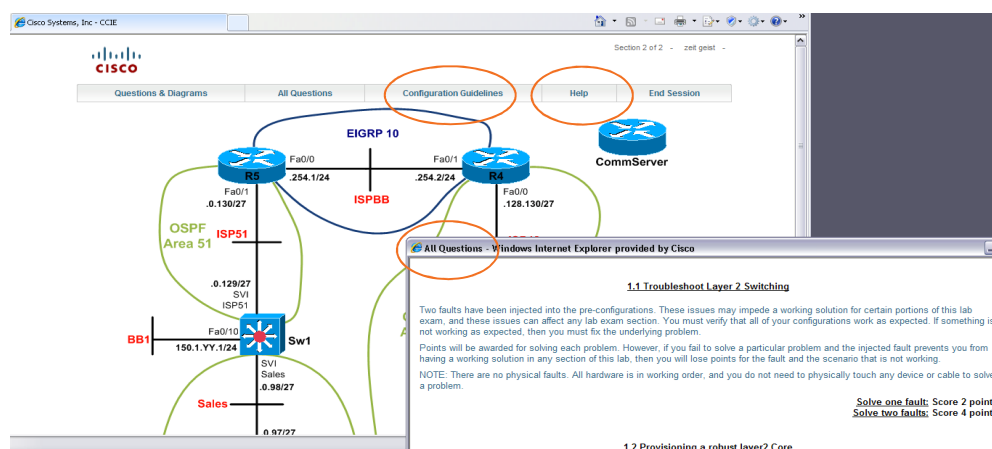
Cisco Systems, Inc - CCIE

Section 2 of 2 - zeit geist -

CISCO

Questions & Diagrams | All Questions | Configuration Guidelines | Help | End Session

EIGRP 10

Fa0/0

Fa0/1

R5

R4

CommServer

.254.1/24

.254.2/24

ISPBB

Fa0/1
.0.130/27

Fa0/0
.128.130/27

OSPF
Area 51

ISP51

.0.129/27
SVI
ISP51

BB1

Fa0/10
150.1.YY.1/24

Sw1

SVI
Sales
.98/27

Sales

.97/27

All Questions - Windows Internet Explorer provided by Cisco

1.1 Troubleshoot Layer 2 Switching

Two faults have been injected into the pre-configurations. These issues may impede a working solution for certain portions of this lab exam, and these issues can affect any lab exam section. You must verify that all of your configurations work as expected. If something is not working as expected, then you must fix the underlying problem.

Points will be awarded for solving each problem. However, if you fail to solve a particular problem and the injected fault prevents you from having a working solution in any section of this lab, then you will lose points for the fault and the scenario that is not working.

NOTE: There are no physical faults. All hardware is in working order, and you do not need to physically touch any device or cable to solve a problem.

Solve one fault: Score 2 point
Solve two faults: Score 4 point

1.2 Provisioning a robust layer2 Core